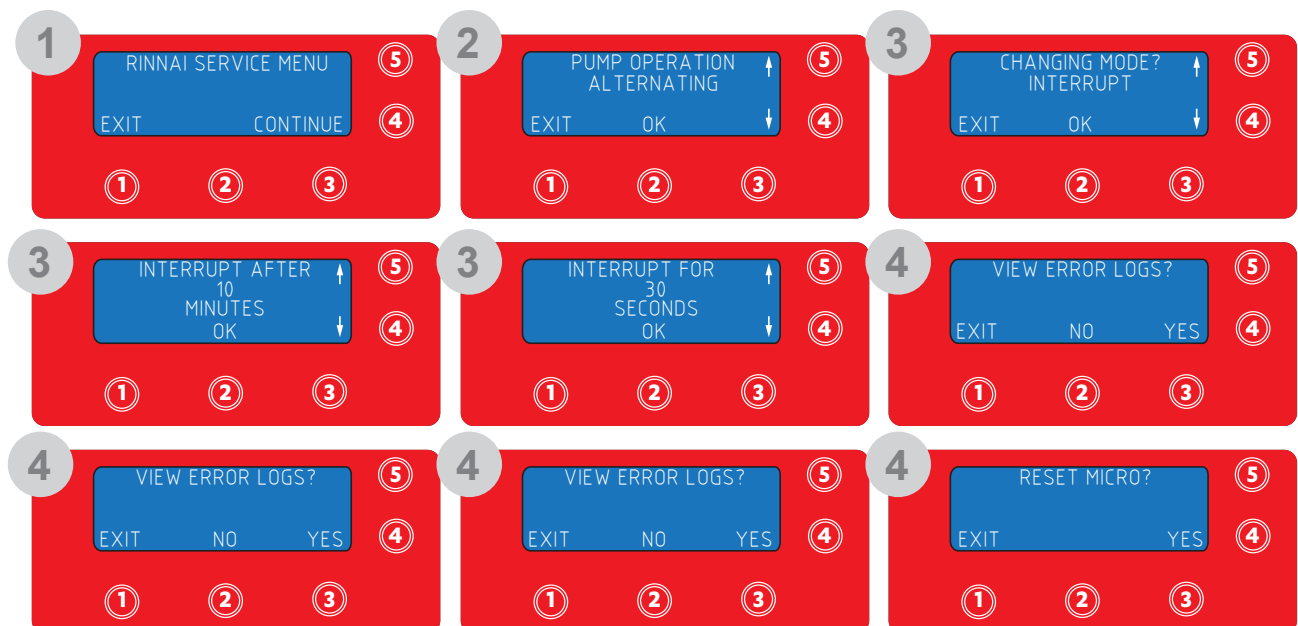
1
RINNAI SERVICE MENU
EXIT CONTINUE
5
4
1 2 3

2
PUMP OPERATION
ALTERNATING
↑
↓
EXIT OK
5
4
1 2 3

3
CHANGING MODE?
INTERRUPT
↑
↓
EXIT OK
5
4
1 2 3

3
INTERRUPT AFTER
10
MINUTES
OK
↑
↓
5
4
1 2 3

3
INTERRUPT FOR
30
SECONDS
OK
↑
↓
5
4
1 2 3

4
VIEW ERROR LOGS?
EXIT NO YES
5
4
1 2 3

4
VIEW ERROR LOGS?
EXIT NO YES
5
4
1 2 3

4
VIEW ERROR LOGS?
EXIT NO YES
5
4
1 2 3

4
RESET MICRO?
EXIT YES
5
4
1 2 3